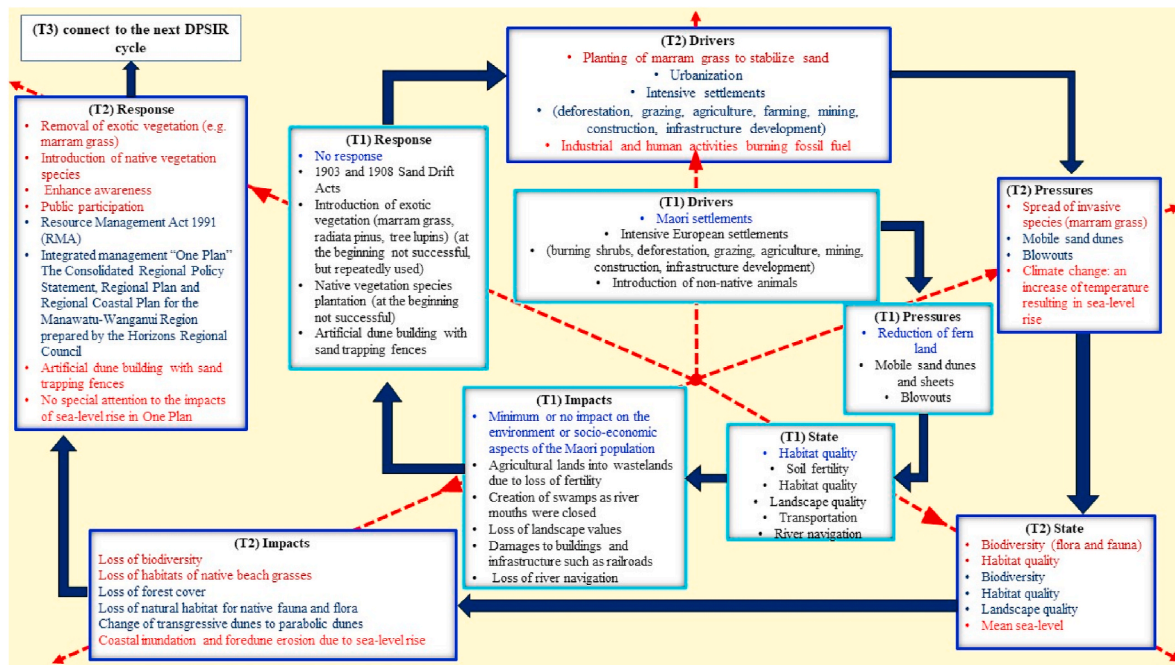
(T3) connect to the next DPSIR cycle

(T2) Response
- Removal of exotic vegetation (e.g. marram grass)
- Introduction of native vegetation species
- Enhance awareness
- Public participation
- Resource Management Act 1991 (RMA)
- Integrated management "One Plan" The Consolidated Regional Policy Statement, Regional Plan and Regional Coastal Plan for the Manawatu-Wanganui Region prepared by the Horizons Regional Council
- Artificial dune building with sand trapping fences
- No special attention to the impacts of sea-level rise in One Plan

(T1) Response
- No response
- 1903 and 1908 Sand Drift Acts
- Introduction of exotic vegetation (marram grass, radiata pinus, tree lupins) (at the beginning not successful, but repeatedly used)
- Native vegetation species plantation (at the beginning not successful)
- Artificial dune building with sand trapping fences

(T2) Drivers
- Planting of marram grass to stabilize sand
- Urbanization
- Intensive settlements
- (deforestation, grazing, agriculture, farming, mining, construction, infrastructure development)
- Industrial and human activities burning fossil fuel

(T1) Drivers
- Maori settlements
- Intensive European settlements
- (burning shrubs, deforestation, grazing, agriculture, mining, construction, infrastructure development)
- Introduction of non-native animals

(T2) Pressures
- Spread of invasive species (marram grass)
- Mobile sand dunes
- Blowouts
- Climate change: an increase of temperature resulting in sea-level rise

(T1) Pressures
- Reduction of fern land
- Mobile sand dunes and sheets
- Blowouts

(T1) Impacts
- Minimum or no impact on the environment or socio-economic aspects of the Maori population
- Agricultural lands into wastelands due to loss of fertility
- Creation of swamps as river mouths were closed
- Loss of landscape values
- Damages to buildings and infrastructure such as railroads
- Loss of river navigation

(T1) State
- Habitat quality
- Soil fertility
- Habitat quality
- Landscape quality
- Transportation
- River navigation

(T2) Impacts
Loss of biodiversity
Loss of habitats of native beach grasses
Loss of forest cover
Loss of natural habitat for native fauna and flora
Change of transgressive dunes to parabolic dunes
Coastal inundation and foredune erosion due to sea-level rise

(T2) State
- Biodiversity (flora and fauna)
- Habitat quality
- Biodiversity
- Habitat quality
- Landscape quality
- Mean sea-level